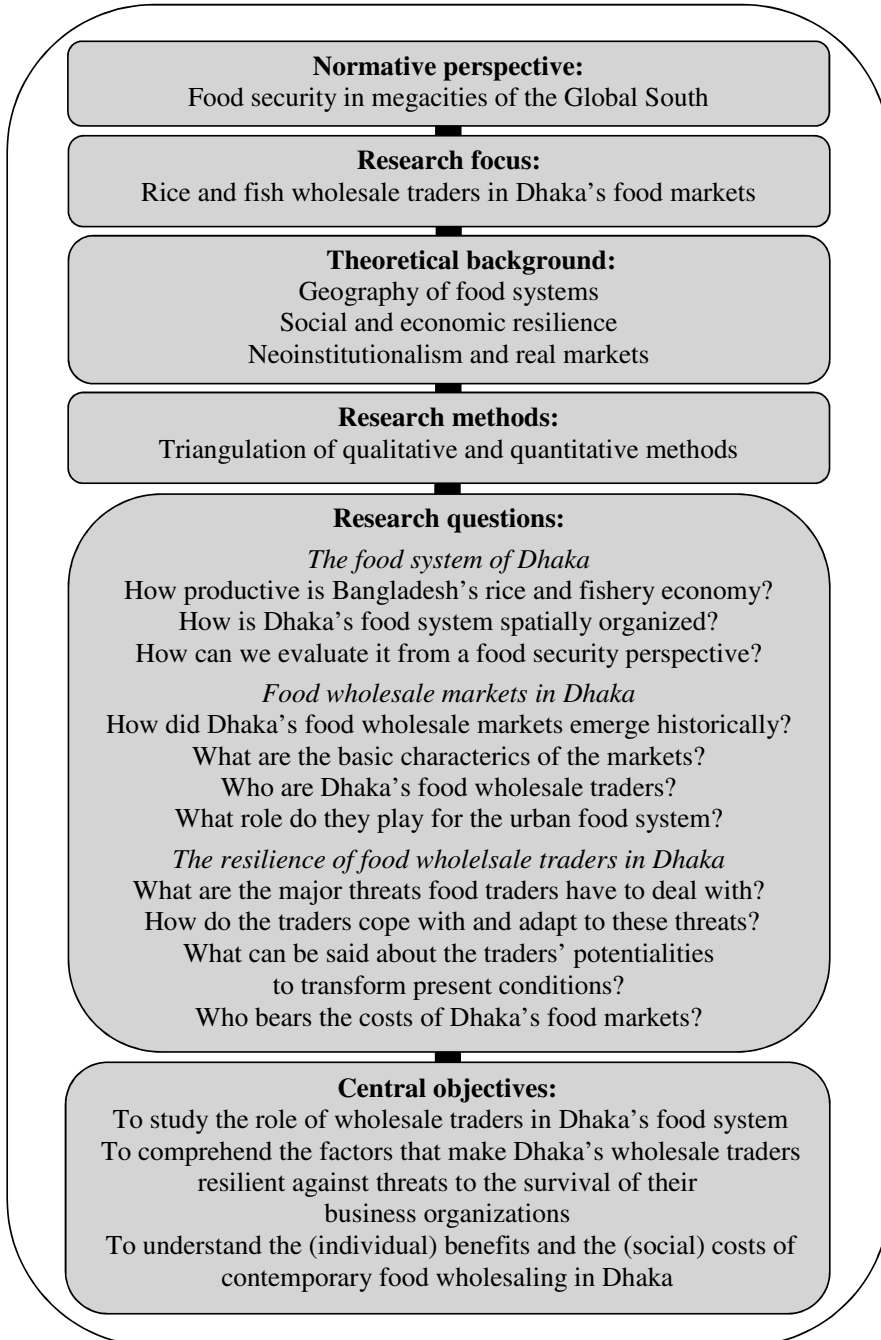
**Normative perspective:**
Food security in megacities of the Global South

**Research focus:**
Rice and fish wholesale traders in Dhaka's food markets

**Theoretical background:**
Geography of food systems
Social and economic resilience
Neoinstitutionalism and real markets

**Research methods:**
Triangulation of qualitative and quantitative methods

**Research questions:**

*The food system of Dhaka*
How productive is Bangladesh's rice and fishery economy?
How is Dhaka's food system spatially organized?
How can we evaluate it from a food security perspective?

*Food wholesale markets in Dhaka*
How did Dhaka's food wholesale markets emerge historically?
What are the basic characterics of the markets?
Who are Dhaka's food wholesale traders?
What role do they play for the urban food system?

*The resilience of food wholelsale traders in Dhaka*
What are the major threats food traders have to deal with?
How do the traders cope with and adapt to these threats?
What can be said about the traders' potentialities to transform present conditions?
Who bears the costs of Dhaka's food markets?

**Central objectives:**
To study the role of wholesale traders in Dhaka's food system
To comprehend the factors that make Dhaka's wholesale traders resilient against threats to the survival of their business organizations
To understand the (individual) benefits and the (social) costs of contemporary food wholesaling in Dhaka